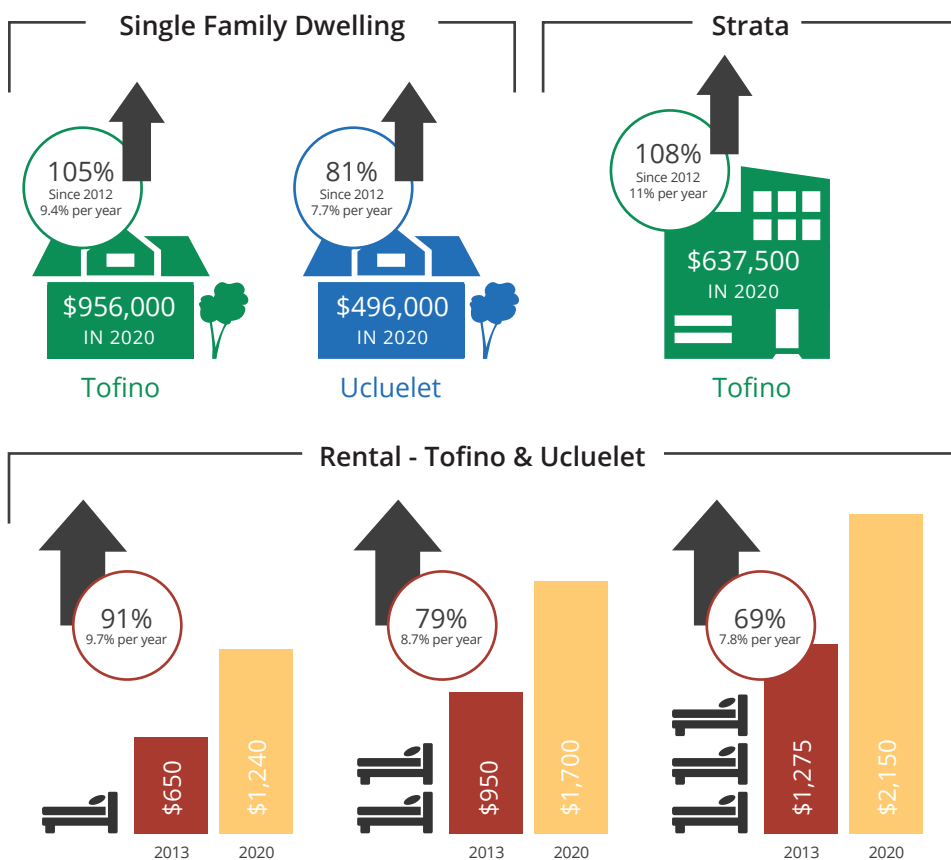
Single Family Dwelling

105%
Since 2012
9.4% per year

$956,000
IN 2020

Tofino

81%
Since 2012
7.7% per year

$496,000
IN 2020

Ucluelet

Strata

108%
Since 2012
11% per year

$637,500
IN 2020

Tofino

Rental - Tofino & Ucluelet

91%
9.7% per year

$650
$1,240
2013 2020

79%
8.7% per year

$950
$1,700
2013 2020

69%
7.8% per year

$1,275
$2,150
2013 2020